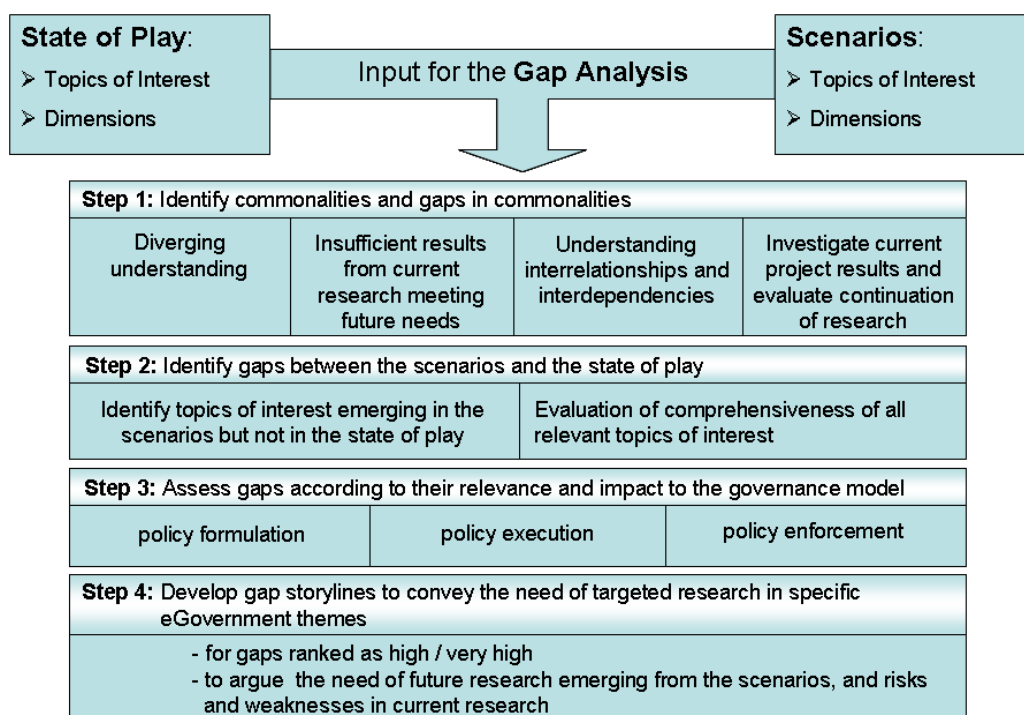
State of Play:
➢ Topics of Interest
➢ Dimensions

Input for the Gap Analysis

Scenarios:
➢ Topics of Interest
➢ Dimensions

Step 1: Identify commonalities and gaps in commonalities

| Diverging understanding | Insufficient results from current research meeting future needs | Understanding interrelationships and interdependencies | Investigate current project results and evaluate continuation of research |
|---|---|---|---|

Step 2: Identify gaps between the scenarios and the state of play

| Identify topics of interest emerging in the scenarios but not in the state of play | Evaluation of comprehensiveness of all relevant topics of interest |
|---|---|

Step 3: Assess gaps according to their relevance and impact to the governance model

| policy formulation | policy execution | policy enforcement |
|---|---|---|

Step 4: Develop gap storylines to convey the need of targeted research in specific eGovernment themes

- for gaps ranked as high / very high
- to argue the need of future research emerging from the scenarios, and risks and weaknesses in current research